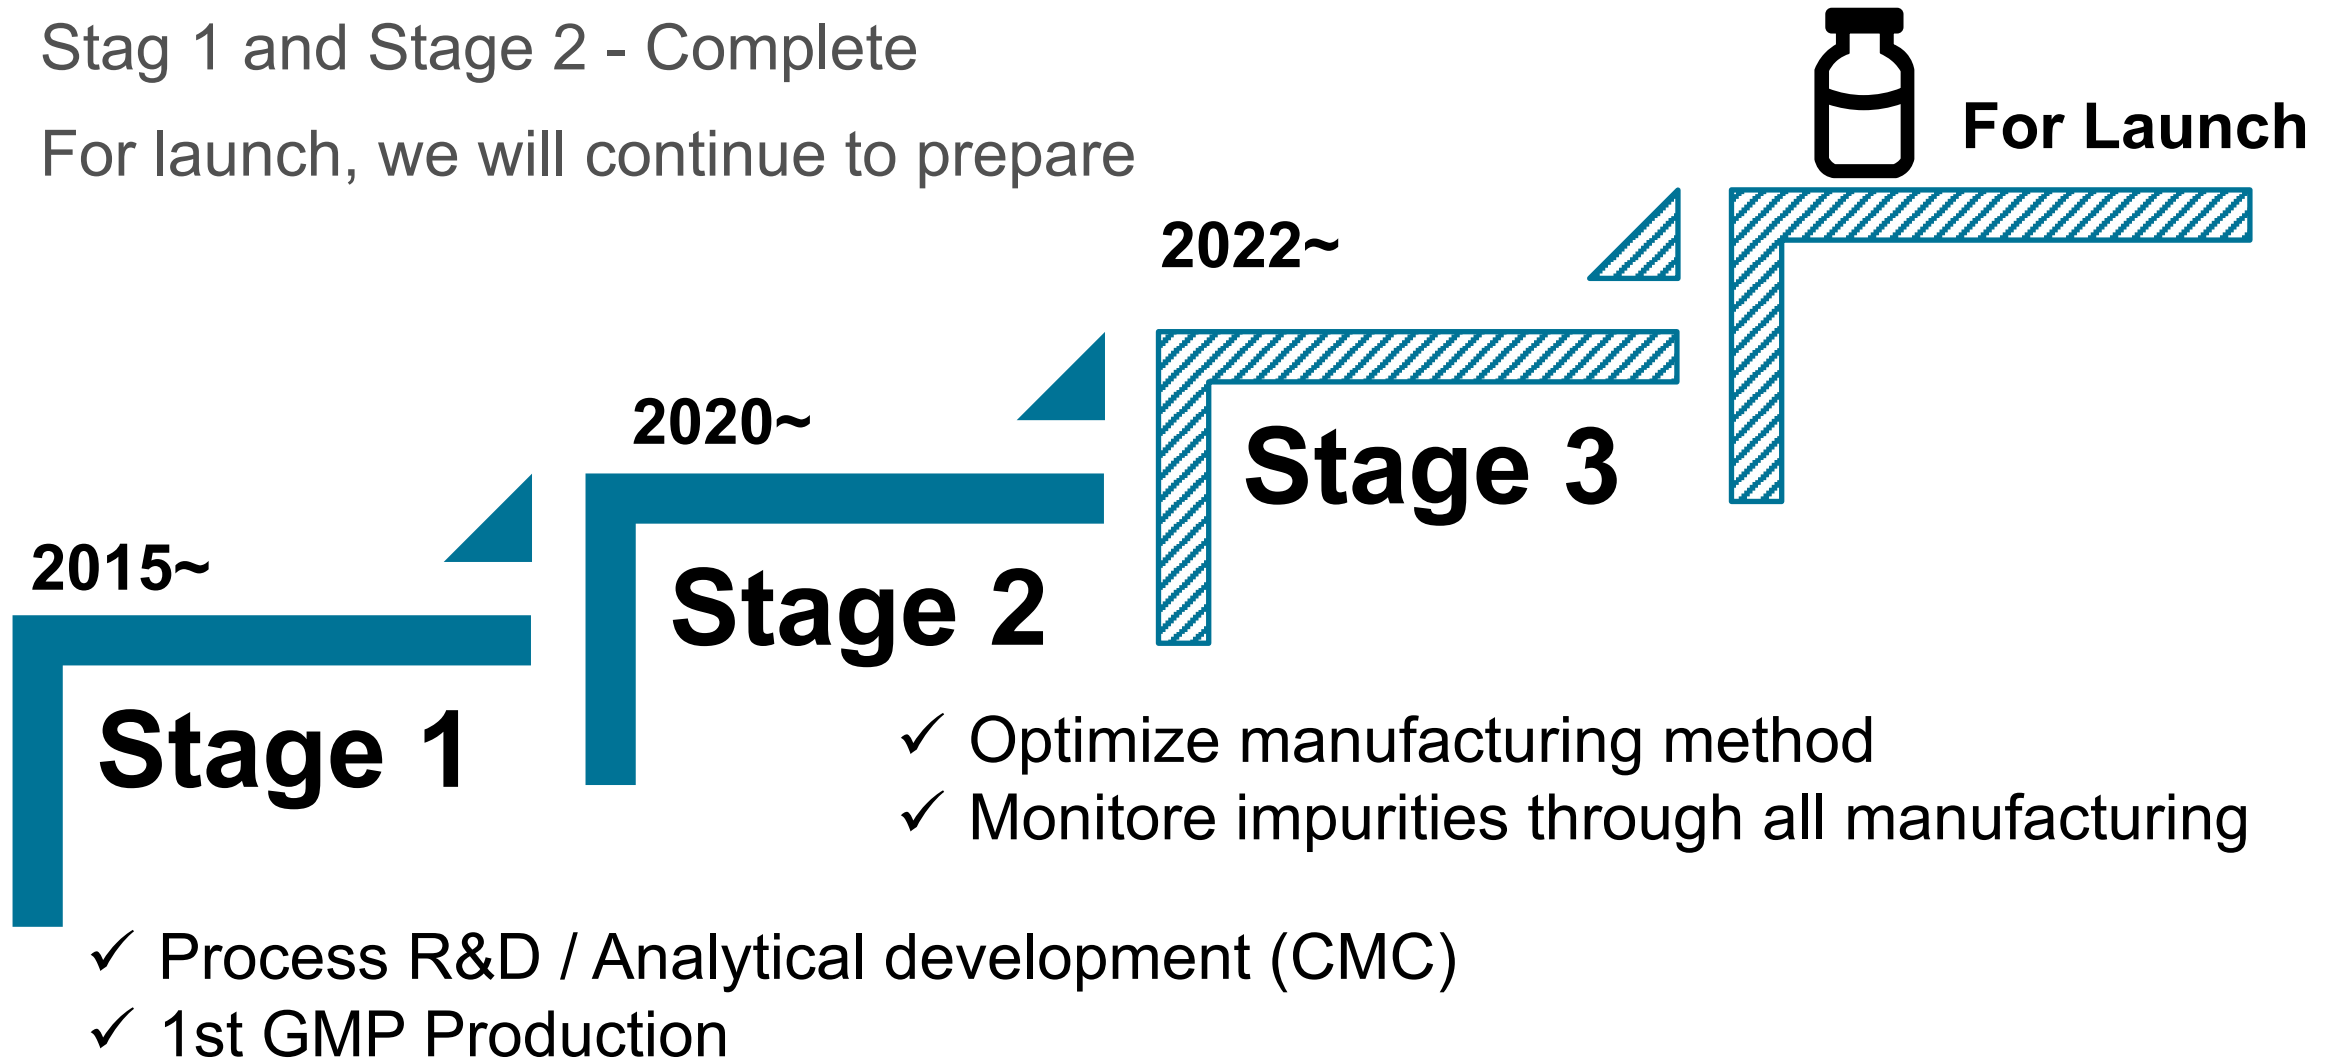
Stag 1 and Stage 2 - Complete

For launch, we will continue to prepare

For Launch

2022~

Stage 3

2020~

Stage 2

2015~

Stage 1

✓ Optimize manufacturing method
✓ Monitore impurities through all manufacturing

✓ Process R&D / Analytical development (CMC)
✓ 1st GMP Production